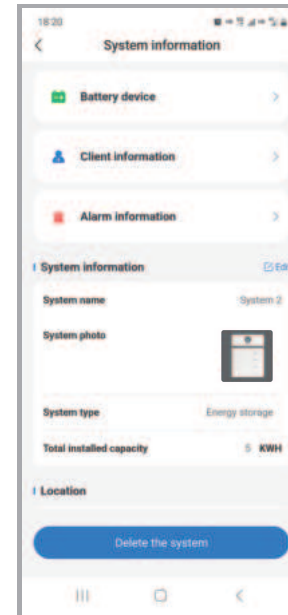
18:20

<

System information

Battery device

>

Client information

>

Alarm information

>

System information

Edi

System name

System 2

System photo

System type

Energy storage

Total installed capacity

5 KWH

Location

Delete the system

III

<